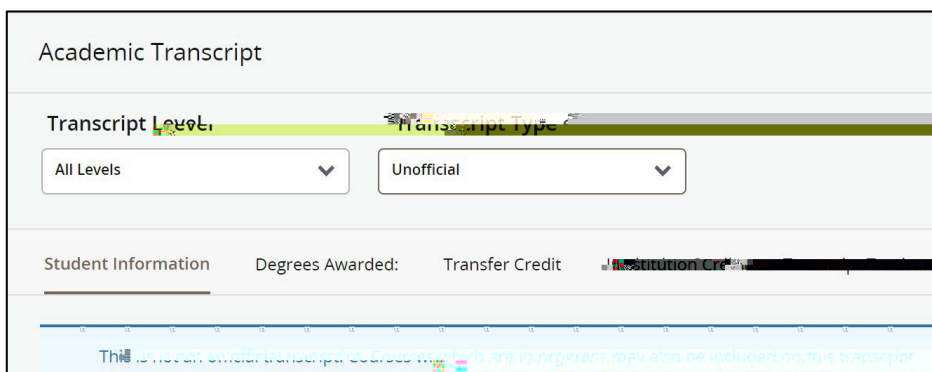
Academic Transcript

Transcript Level

Transcript Type

All Levels

Unofficial

Student Information

Degrees Awarded:

Transfer Credit

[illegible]stitution Cr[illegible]

This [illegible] not an official transcript. Courses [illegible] are in progress may also be included on this transcript